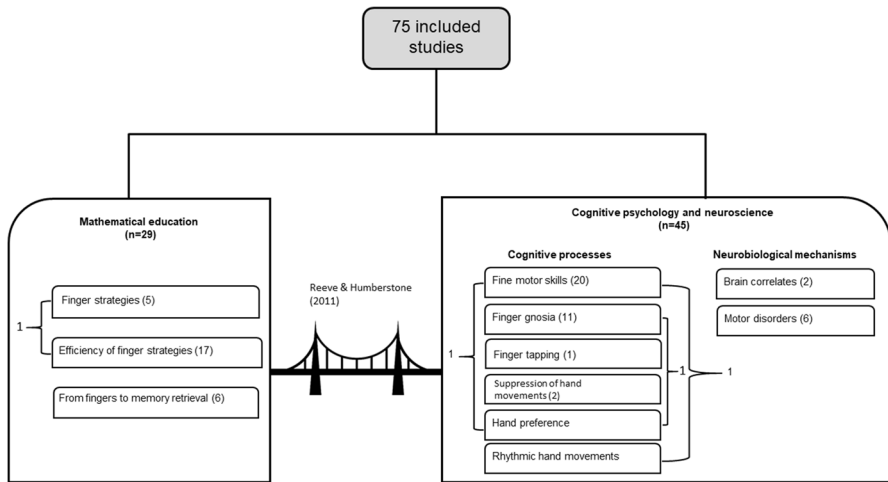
75 included studies

Mathematical education
(n=29)

1

Finger strategies (5)

Efficiency of finger strategies (17)

From fingers to memory retrieval (6)

Reeve & Humberstone (2011)

Cognitive psychology and neuroscience
(n=45)

Cognitive processes

1

Fine motor skills (20)

Finger gnosia (11)

Finger tapping (1)

Suppression of hand movements (2)

Hand preference

Rhythmic hand movements

1

1

Neurobiological mechanisms

Brain correlates (2)

Motor disorders (6)